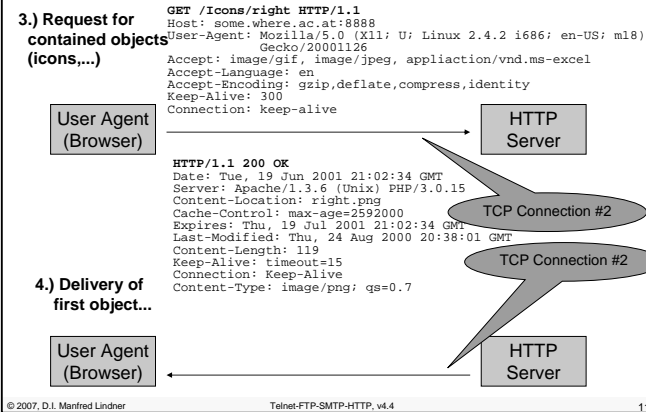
3.) Request for contained objects (icons,...)

GET /Icons/right HTTP/1.1
Host: some.where.ac.at:8888
User-Agent: Mozilla/5.0 (X11; U; Linux 2.4.2 i686; en-US; m18) Gecko/20001126
Accept: image/gif, image/jpeg, appliaction/vnd.ms-excel
Accept-Language: en
Accept-Encoding: gzip,deflate,compress,identity
Keep-Alive: 300
Connection: keep-alive

User Agent (Browser)

HTTP Server

HTTP/1.1 200 OK
Date: Tue, 19 Jun 2001 21:02:34 GMT
Server: Apache/1.3.6 (Unix) PHP/3.0.15
Content-Location: right.png
Cache-Control: max-age=2592000
Expires: Thu, 19 Jul 2001 21:02:34 GMT
Last-Modified: Thu, 24 Aug 2000 20:38:01 GMT
Content-Length: 119
Keep-Alive: timeout=15
Connection: Keep-Alive
Content-Type: image/png; qs=0.7

TCP Connection #2

TCP Connection #2

4.) Delivery of first object...

User Agent (Browser)

HTTP Server

© 2007, D.I. Manfred Lindner

Telnet-FTP-SMTP-HTTP, v4.4

1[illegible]